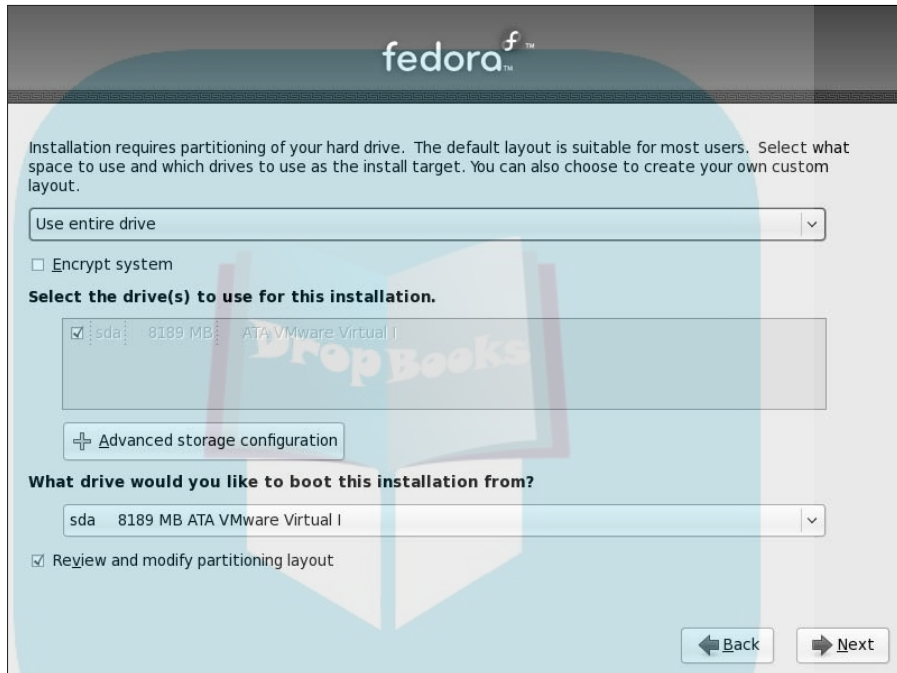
fedora

Installation requires partitioning of your hard drive. The default layout is suitable for most users. Select what space to use and which drives to use as the install target. You can also choose to create your own custom layout.

Use entire drive

☐ Encrypt system

Select the drive(s) to use for this installation.

☑ sda 8189 MB ATA VMware Virtual I

DropBooks

Advanced storage configuration

What drive would you like to boot this installation from?

sda 8189 MB ATA VMware Virtual I

☑ Review and modify partitioning layout

Back

Next